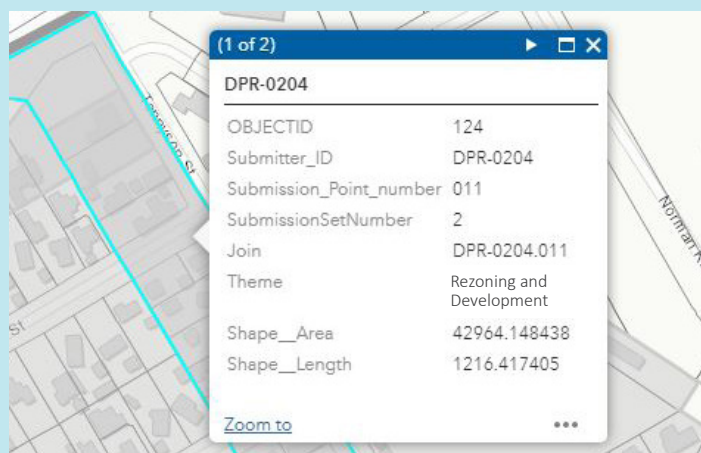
(1 of 2)

DPR-0204

| | |
|---|---|
| OBJECTID | 124 |
| Submitter_ID | DPR-0204 |
| Submission_Point_number | 011 |
| SubmissionSetNumber | 2 |
| Join | DPR-0204.011 |
| Theme | Rezoning and Development |
| Shape__Area | 42964.148438 |
| Shape__Length | 1216.417405 |

Zoom to

•••

Tennyson St

Norman R

St